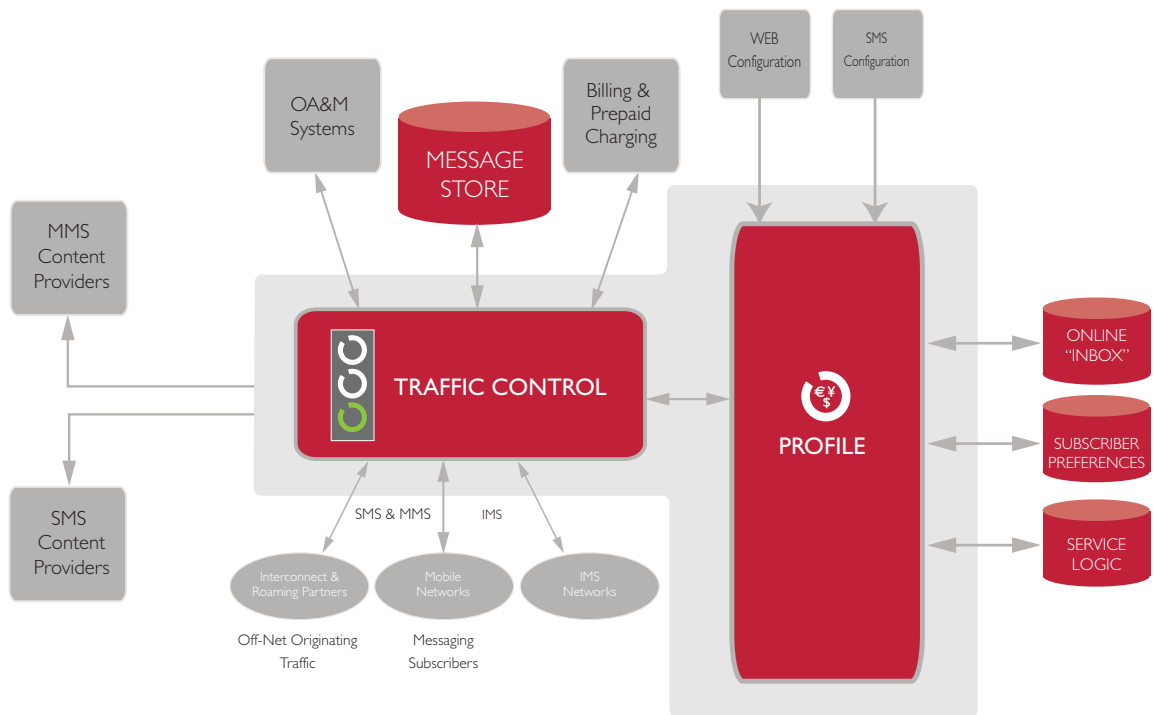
WEB Configuration

SMS Configuration

OA&M Systems

MESSAGE STORE

Billing & Prepaid Charging

MMS Content Providers

TRAFFIC CONTROL

PROFILE

ONLINE "INBOX"

SUBSCRIBER PREFERENCES

SERVICE LOGIC

SMS Content Providers

SMS & MMS

IMS

Interconnect & Roaming Partners

Mobile Networks

IMS Networks

Off-Net Originating Traffic

Messaging Subscribers